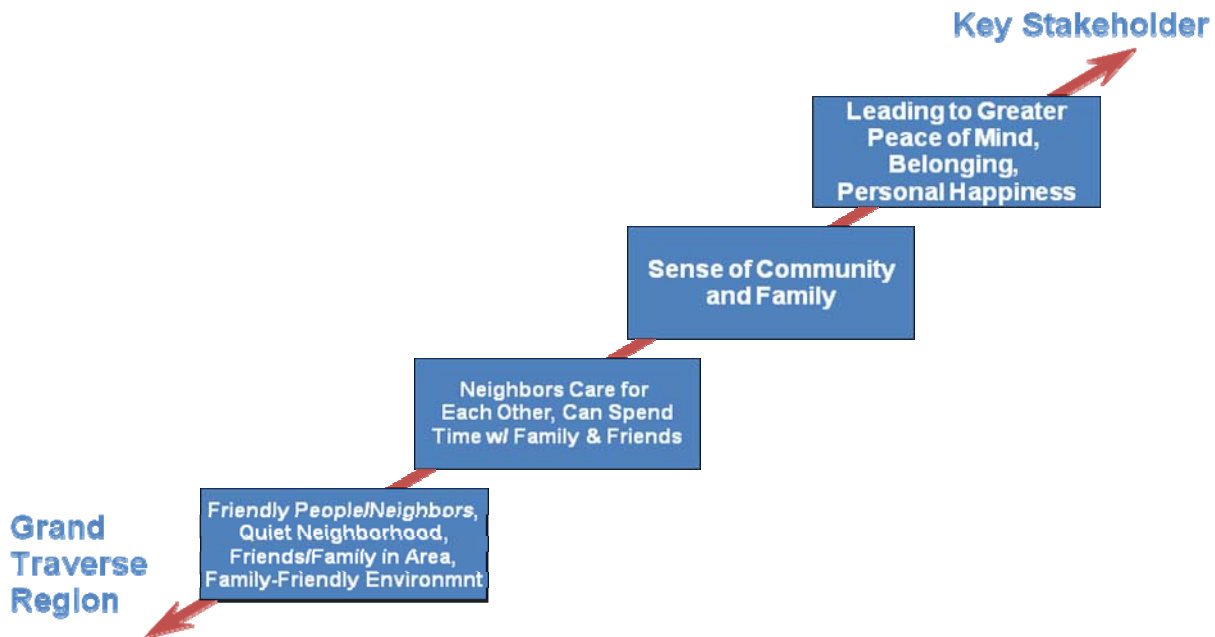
Key Stakeholder

Leading to Greater Peace of Mind, Belonging, Personal Happiness

Sense of Community and Family

Neighbors Care for Each Other, Can Spend Time w/ Family & Friends

Friendly People/Neighbors, Quiet Neighborhood, Friends/Family in Area, Family-Friendly Environmnt

Grand Traverse Region